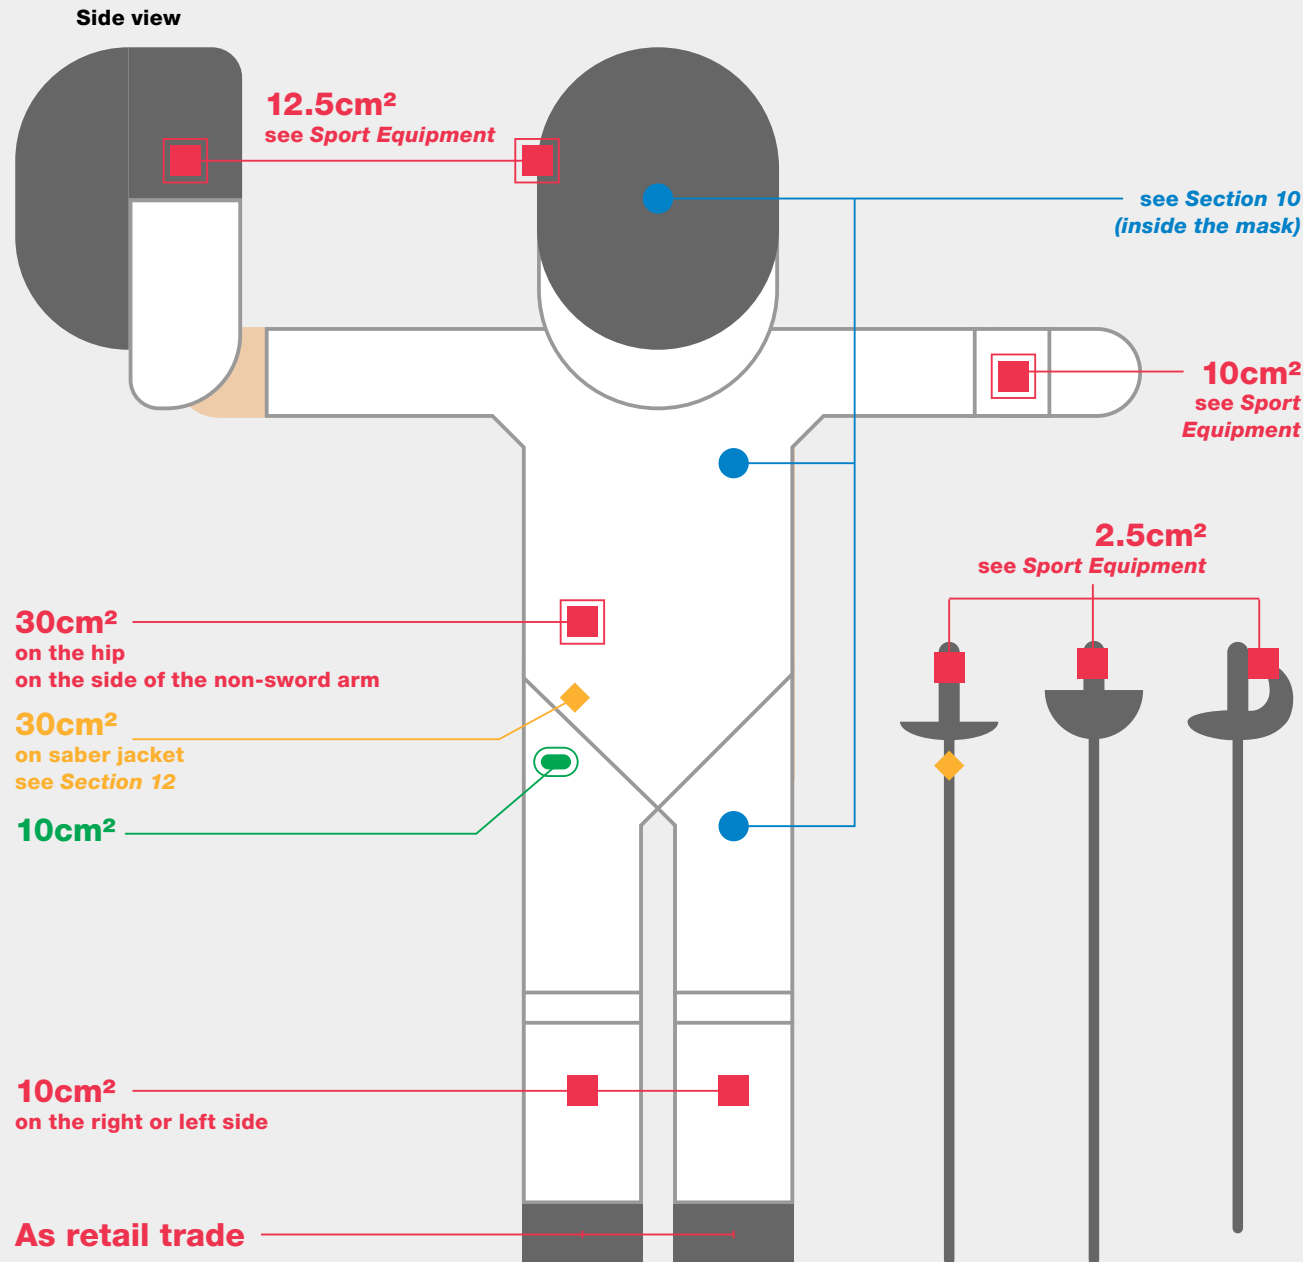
Side view

12.5cm²
see *Sport Equipment*

see *Section 10*
*(inside the mask)*

10cm²
see *Sport*
*Equipment*

2.5cm²
see *Sport Equipment*

30cm²
on the hip
on the side of the non-sword arm

30cm²
on saber jacket
see *Section 12*

10cm²

10cm²
on the right or left side

As retail trade